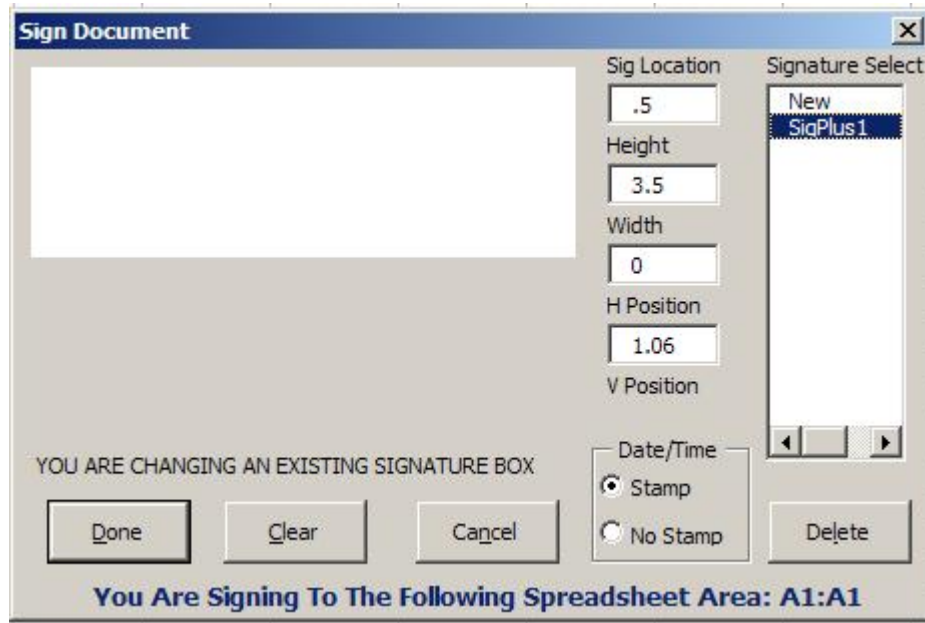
Sign Document

Sig Location
.5
Height
3.5
Width
0
H Position
1.06
V Position

Signature Select
New
SigPlus1

YOU ARE CHANGING AN EXISTING SIGNATURE BOX

Date/Time
Stamp
No Stamp

Done
Clear
Cancel
Delete

You Are Signing To The Following Spreadsheet Area: A1:A1